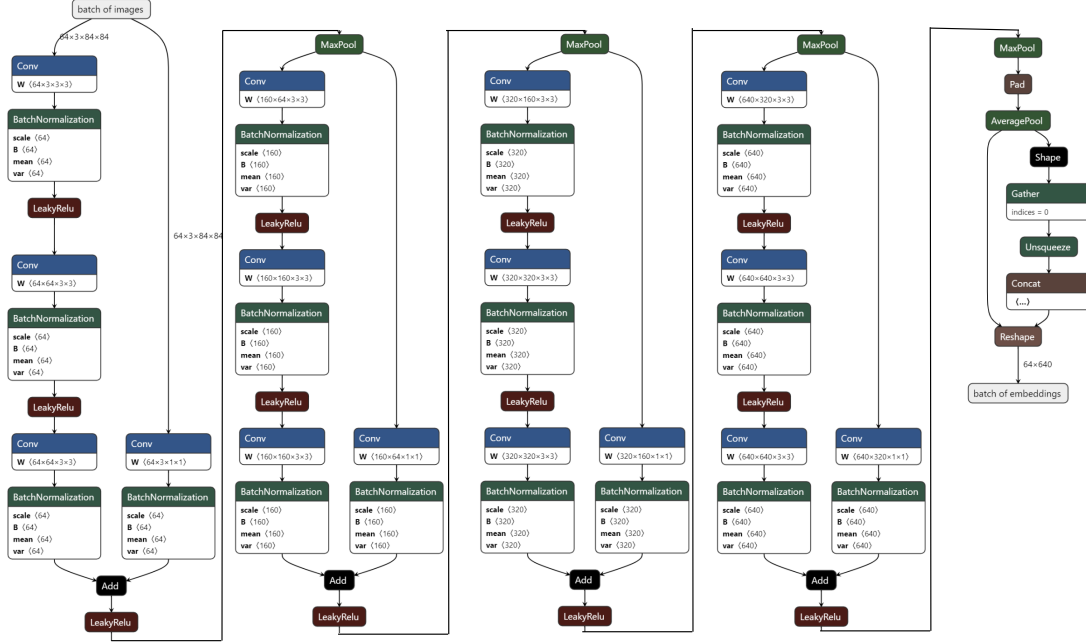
batch of images

64×3×84×84

Conv
W ⟨64×3×3×3⟩

BatchNormalization
scale ⟨64⟩
B ⟨64⟩
mean ⟨64⟩
var ⟨64⟩

LeakyRelu

Conv
W ⟨64×64×3×3⟩

BatchNormalization
scale ⟨64⟩
B ⟨64⟩
mean ⟨64⟩
var ⟨64⟩

LeakyRelu

Conv
W ⟨64×64×3×3⟩

BatchNormalization
scale ⟨64⟩
B ⟨64⟩
mean ⟨64⟩
var ⟨64⟩

64×3×84×84

Conv
W ⟨64×3×1×1⟩

BatchNormalization
scale ⟨64⟩
B ⟨64⟩
mean ⟨64⟩
var ⟨64⟩

Add

LeakyRelu

MaxPool

Conv
W ⟨160×64×3×3⟩

BatchNormalization
scale ⟨160⟩
B ⟨160⟩
mean ⟨160⟩
var ⟨160⟩

LeakyRelu

Conv
W ⟨160×160×3×3⟩

BatchNormalization
scale ⟨160⟩
B ⟨160⟩
mean ⟨160⟩
var ⟨160⟩

LeakyRelu

Conv
W ⟨160×160×3×3⟩

BatchNormalization
scale ⟨160⟩
B ⟨160⟩
mean ⟨160⟩
var ⟨160⟩

Conv
W ⟨160×64×1×1⟩

BatchNormalization
scale ⟨160⟩
B ⟨160⟩
mean ⟨160⟩
var ⟨160⟩

Add

LeakyRelu

MaxPool

Conv
W ⟨320×160×3×3⟩

BatchNormalization
scale ⟨320⟩
B ⟨320⟩
mean ⟨320⟩
var ⟨320⟩

LeakyRelu

Conv
W ⟨320×320×3×3⟩

BatchNormalization
scale ⟨320⟩
B ⟨320⟩
mean ⟨320⟩
var ⟨320⟩

LeakyRelu

Conv
W ⟨320×320×3×3⟩

BatchNormalization
scale ⟨320⟩
B ⟨320⟩
mean ⟨320⟩
var ⟨320⟩

Conv
W ⟨320×160×1×1⟩

BatchNormalization
scale ⟨320⟩
B ⟨320⟩
mean ⟨320⟩
var ⟨320⟩

Add

LeakyRelu

MaxPool

Conv
W ⟨640×320×3×3⟩

BatchNormalization
scale ⟨640⟩
B ⟨640⟩
mean ⟨640⟩
var ⟨640⟩

LeakyRelu

Conv
W ⟨640×640×3×3⟩

BatchNormalization
scale ⟨640⟩
B ⟨640⟩
mean ⟨640⟩
var ⟨640⟩

LeakyRelu

Conv
W ⟨640×640×3×3⟩

BatchNormalization
scale ⟨640⟩
B ⟨640⟩
mean ⟨640⟩
var ⟨640⟩

Conv
W ⟨640×320×1×1⟩

BatchNormalization
scale ⟨640⟩
B ⟨640⟩
mean ⟨640⟩
var ⟨640⟩

Add

LeakyRelu

MaxPool

Pad

AveragePool

Shape

Gather
indices = 0

Unsqueeze

Concat
⟨...⟩

Reshape

64×640

batch of embeddings